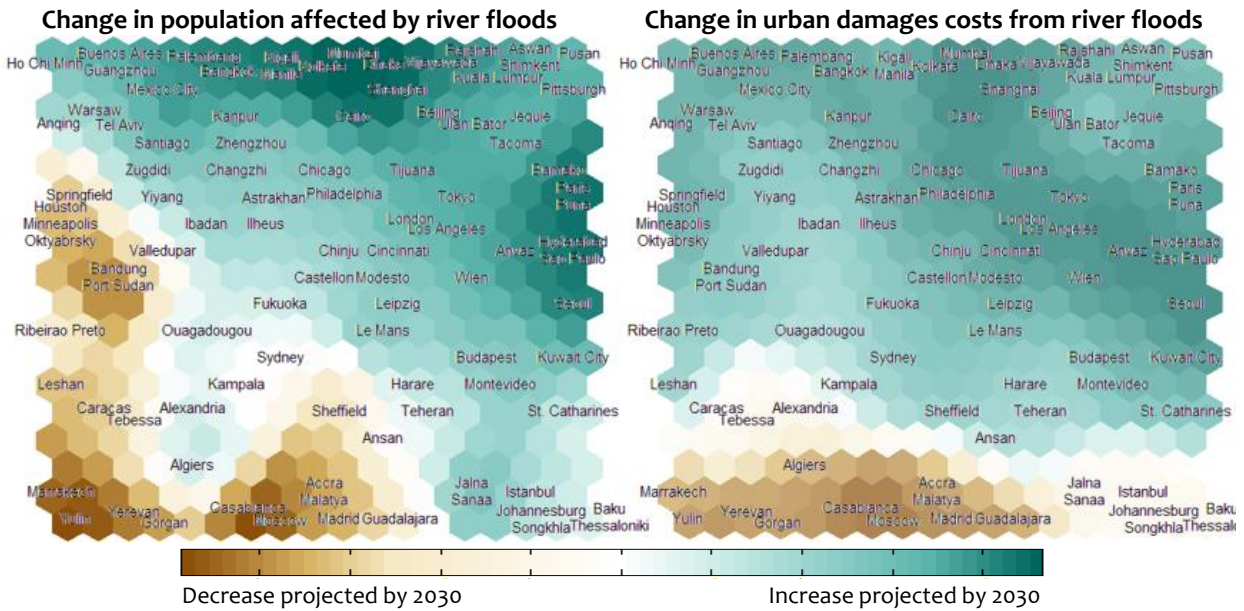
Change in population affected by river floods

Ho Chi Minh Buenos Aires Palembang Kigali Mumbai Rajshahi Aswan Pusan
Guangzhou Bangkok Manila Kolkata Dhaka Vijayawada Shimkent
Kuala Lumpur
Mexico City Shanghai Pittsburgh
Warsaw Kanpur Cairo Beijing Jequie
Anqing Tel Aviv Ulan Bator
Santiago Zhengzhou Tacoma
Zugdidi Changzhi Chicago Tijuana Bamako
Springfield Yiyang Astrakhan Philadelphia Tokyo Paris
Houston Puna
Minneapolis Ibadan Ilheus London
Oktyabrsky Los Angeles
Valledupar Chinju Cincinnati Anvaz Hyderabad
Bandung Sao Paulo
Port Sudan Castellon Modesto Wien
Fukuoka Leipzig Seoul
Ribeirao Preto Ouagadougou Le Mans
Sydney Budapest Kuwait City
Leshan Kampala Harare Montevideo
Caracas Alexandria Sheffield Teheran St. Catharines
Tebessa
Ansan
Algiers
Accra
Marrakech Malatya Jalna Istanbul
Yerevan Casablanca Sanaa
Yulin Gorgan Moscow Madrid Guadalajara Johannesburg Baku
Songkhla Thessaloniki

Change in urban damages costs from river floods

Ho Chi Minh Buenos Aires Palembang Kigali Mumbai Rajshahi Aswan Pusan
Guangzhou Bangkok Manila Kolkata Dhaka Vijayawada Shimkent
Kuala Lumpur
Mexico City Shanghai Pittsburgh
Warsaw Kanpur Cairo Beijing Jequie
Anqing Tel Aviv Ulan Bator
Santiago Zhengzhou Tacoma
Zugdidi Changzhi Chicago Tijuana Bamako
Springfield Yiyang Astrakhan Philadelphia Tokyo Paris
Houston Puna
Minneapolis Ibadan Ilheus London
Oktyabrsky Los Angeles
Valledupar Chinju Cincinnati Anvaz Hyderabad
Bandung Sao Paulo
Port Sudan Castellon Modesto Wien
Fukuoka Leipzig Seoul
Ribeirao Preto Ouagadougou Le Mans
Sydney Budapest Kuwait City
Leshan Kampala Harare Montevideo
Caracas Alexandria Sheffield Teheran St. Catharines
Tebessa
Ansan
Algiers
Accra
Marrakech Malatya Jalna Istanbul
Yerevan Casablanca Sanaa
Yulin Gorgan Moscow Madrid Guadalajara Johannesburg Baku
Songkhla Thessalo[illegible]

Decrease projected by 2030
Increase projected by 2030